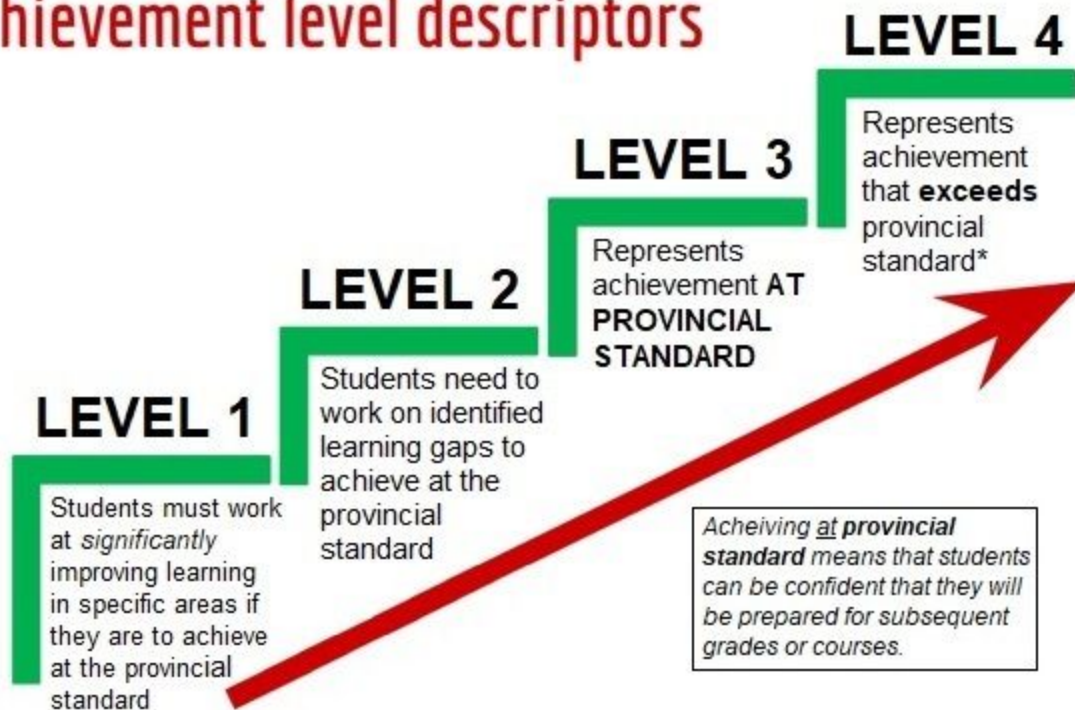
hievement level descriptors

LEVEL 1

Students must work at *significantly* improving learning in specific areas if they are to achieve at the provincial standard

LEVEL 2

Students need to work on identified learning gaps to achieve at the provincial standard

LEVEL 3

Represents achievement **AT PROVINCIAL STANDARD**

LEVEL 4

Represents achievement that **exceeds** provincial standard*

*Acheiving __at__ **provincial standard** means that students can be confident that they will be prepared for subsequent grades or courses.*